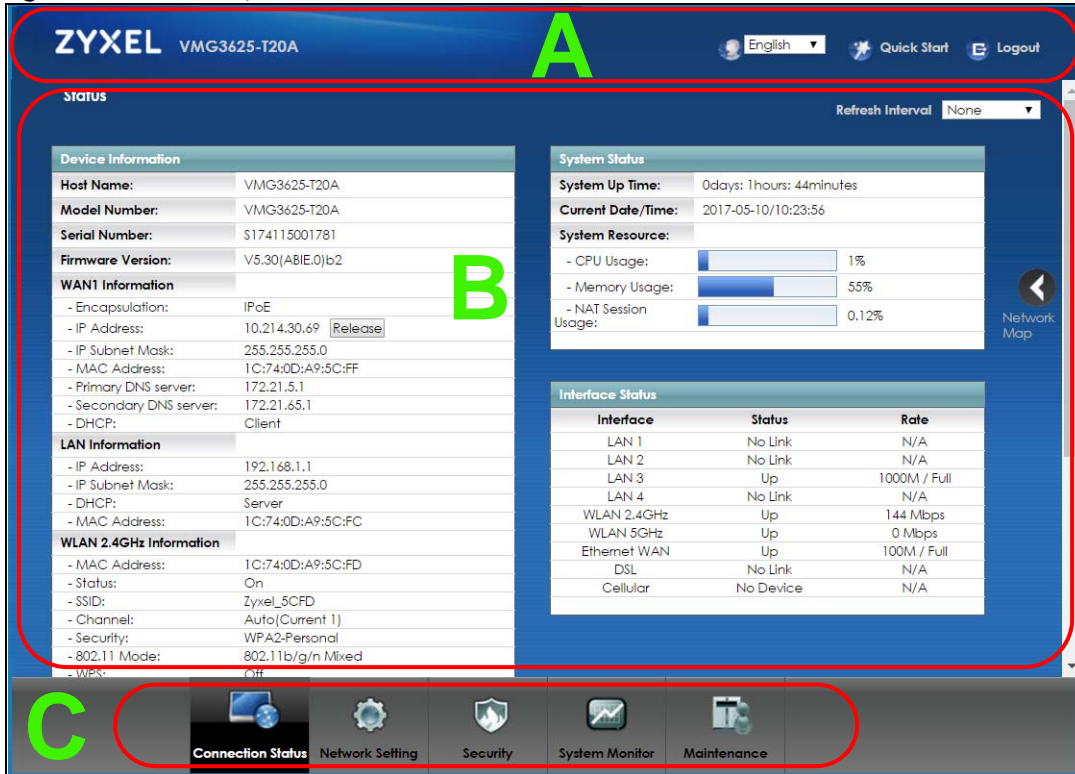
ZYXEL VMG3625-T20A

A

English ▼ Quick Start Logout

Status

Refresh Interval None ▼

Device Information

| | |
|---|---|
| Host Name: | VMG3625-T20A |
| Model Number: | VMG3625-T20A |
| Serial Number: | S174115001781 |
| Firmware Version: | V5.30(ABIE.0)b2 |
| WAN1 Information | |
| - Encapsulation: | IPoE |
| - IP Address: | 10.214.30.69 Release |
| - IP Subnet Mask: | 255.255.255.0 |
| - MAC Address: | 1C:74:0D:A9:5C:FF |
| - Primary DNS server: | 172.21.5.1 |
| - Secondary DNS server: | 172.21.65.1 |
| - DHCP: | Client |
| LAN Information | |
| - IP Address: | 192.168.1.1 |
| - IP Subnet Mask: | 255.255.255.0 |
| - DHCP: | Server |
| - MAC Address: | 1C:74:0D:A9:5C:FC |
| WLAN 2.4GHz Information | |
| - MAC Address: | 1C:74:0D:A9:5C:FD |
| - Status: | On |
| - SSID: | Zyxel_5CFD |
| - Channel: | Auto(Current 1) |
| - Security: | WPA2-Personal |
| - 802.11 Mode: | 802.11b/g/n Mixed |
| - WPS: | Off |

B

System Status

| | |
|---|---|
| System Up Time: | 0days: 1hours: 44minutes |
| Current Date/Time: | 2017-05-10/10:23:56 |
| System Resource: | |
| - CPU Usage: | 1% |
| - Memory Usage: | 55% |
| - NAT Session Usage: | 0.12% |

Network Map

Interface Status

| Interface | Status | Rate |
|---|---|---|
| LAN 1 | No Link | N/A |
| LAN 2 | No Link | N/A |
| LAN 3 | Up | 1000M / Full |
| LAN 4 | No Link | N/A |
| WLAN 2.4GHz | Up | 144 Mbps |
| WLAN 5GHz | Up | 0 Mbps |
| Ethernet WAN | Up | 100M / Full |
| DSL | No Link | N/A |
| Cellular | No Device | N/A |

C

Connection Status Network Setting Security System Monitor Maintenance